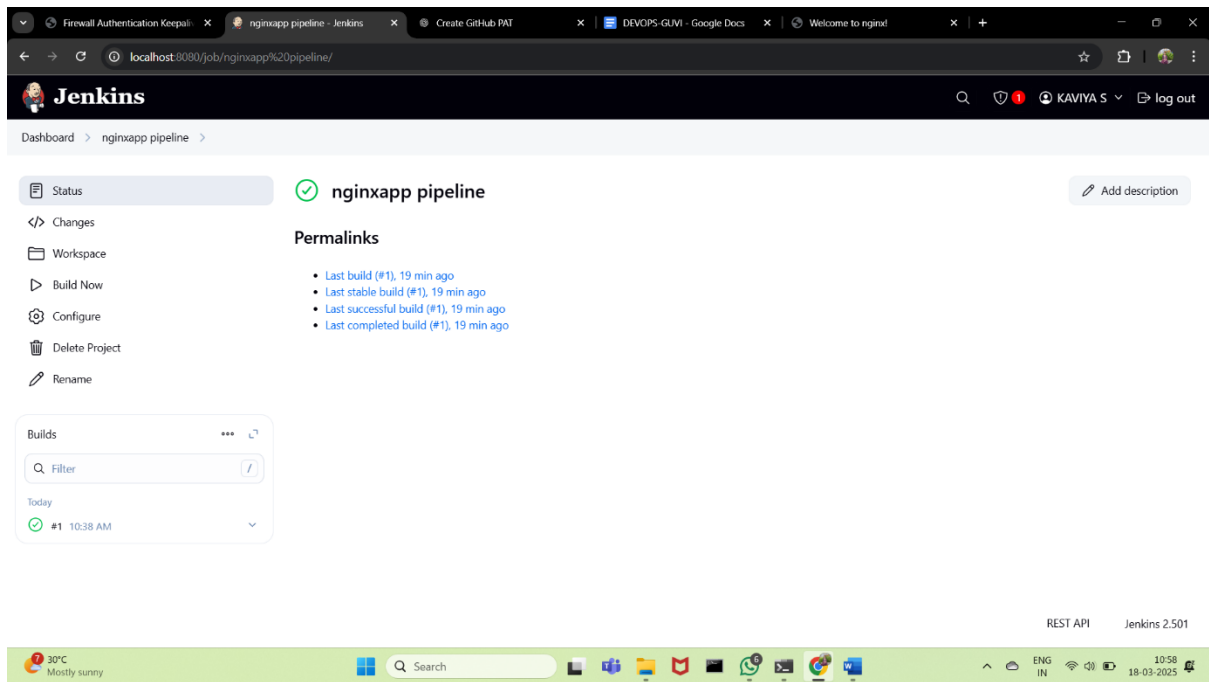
Firewall Authentication Keepali ×
nginxapp pipeline - Jenkins ×
Create GitHub PAT ×
DEVOPS-GUVI - Google Docs ×
Welcome to nginx! ×
+

localhost:8080/job/nginxapp%20pipeline/

Jenkins

1
KAVIYA S
log out

Dashboard > nginxapp pipeline >

Status
Changes
Workspace
Build Now
Configure
Delete Project
Rename

nginxapp pipeline

Add description

Permalinks

- Last build (#1), 19 min ago
- Last stable build (#1), 19 min ago
- Last successful build (#1), 19 min ago
- Last completed build (#1), 19 min ago

Builds

Filter /

Today

#1 10:38 AM

REST API
Jenkins 2.501

30°C
Mostly sunny

Search

ENG
IN

10:58
18-03-2025